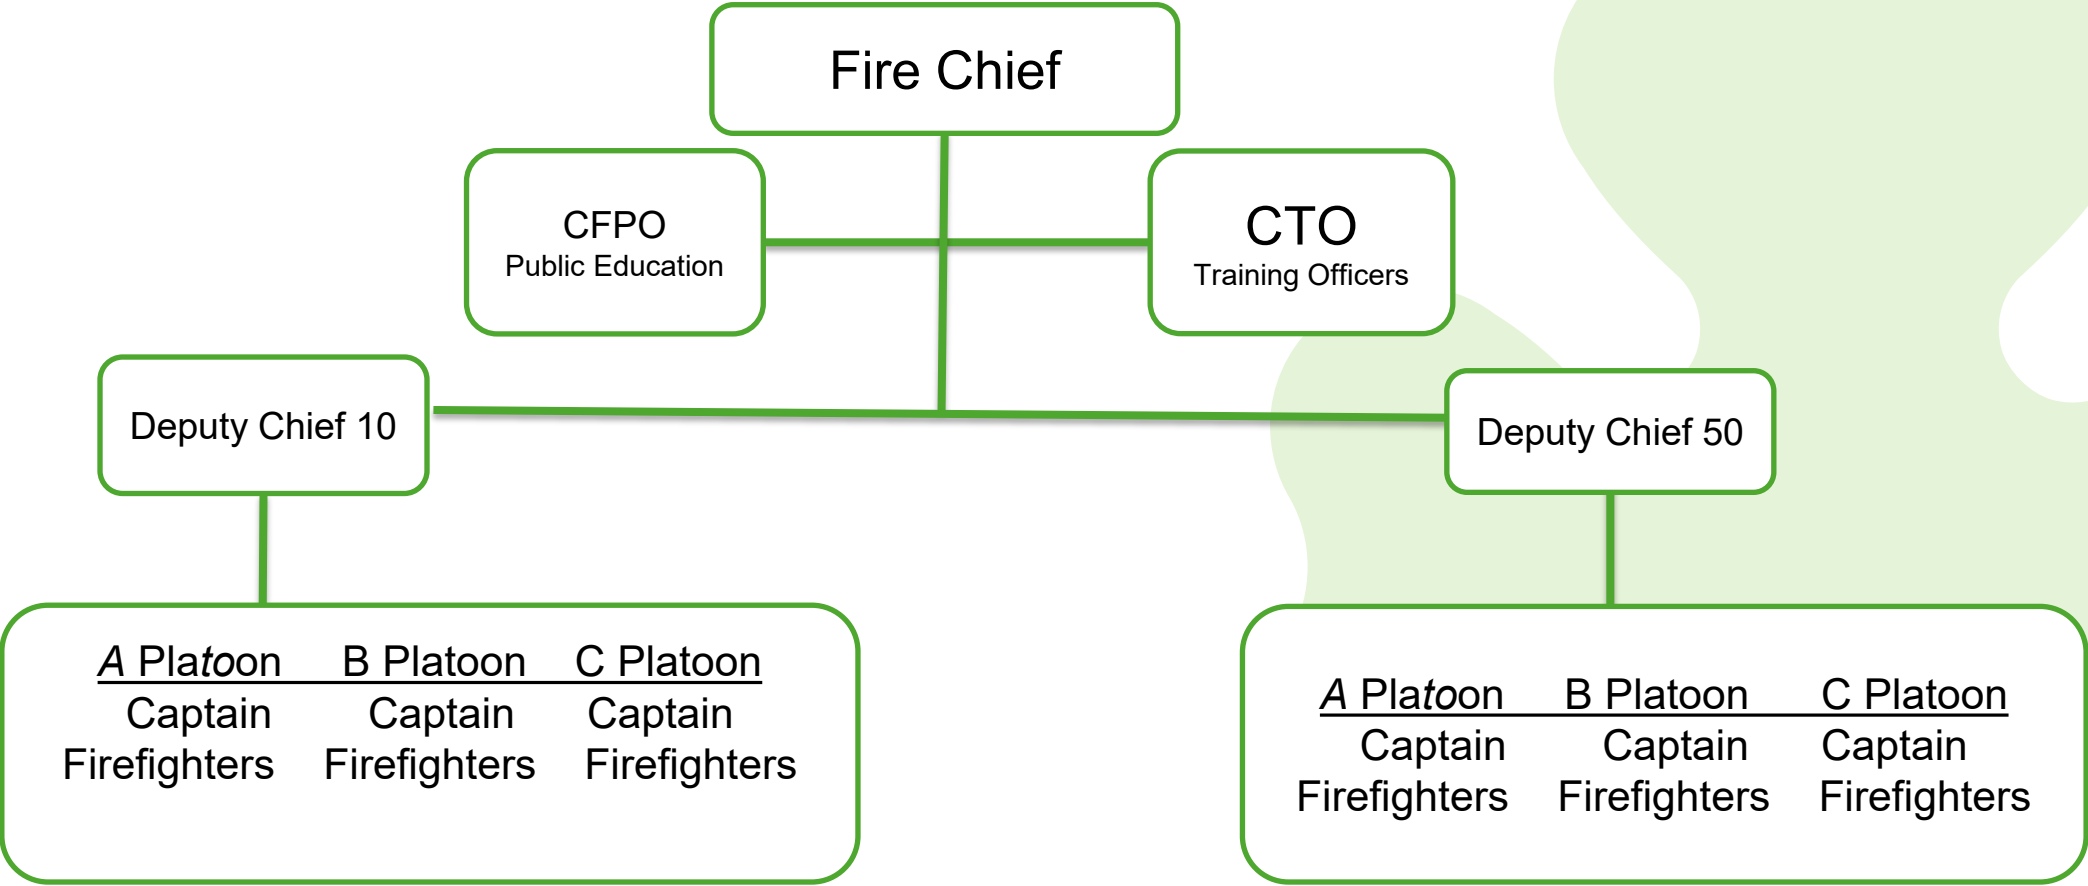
Fire Chief

CFPO
Public Education

CTO
Training Officers

Deputy Chief 10

Deputy Chief 50

A Platoon B Platoon C Platoon
Captain Captain Captain
Firefighters Firefighters Firefighters

A Platoon B Platoon C Platoon
Captain Captain Captain
Firefighters Firefighters Firefighters